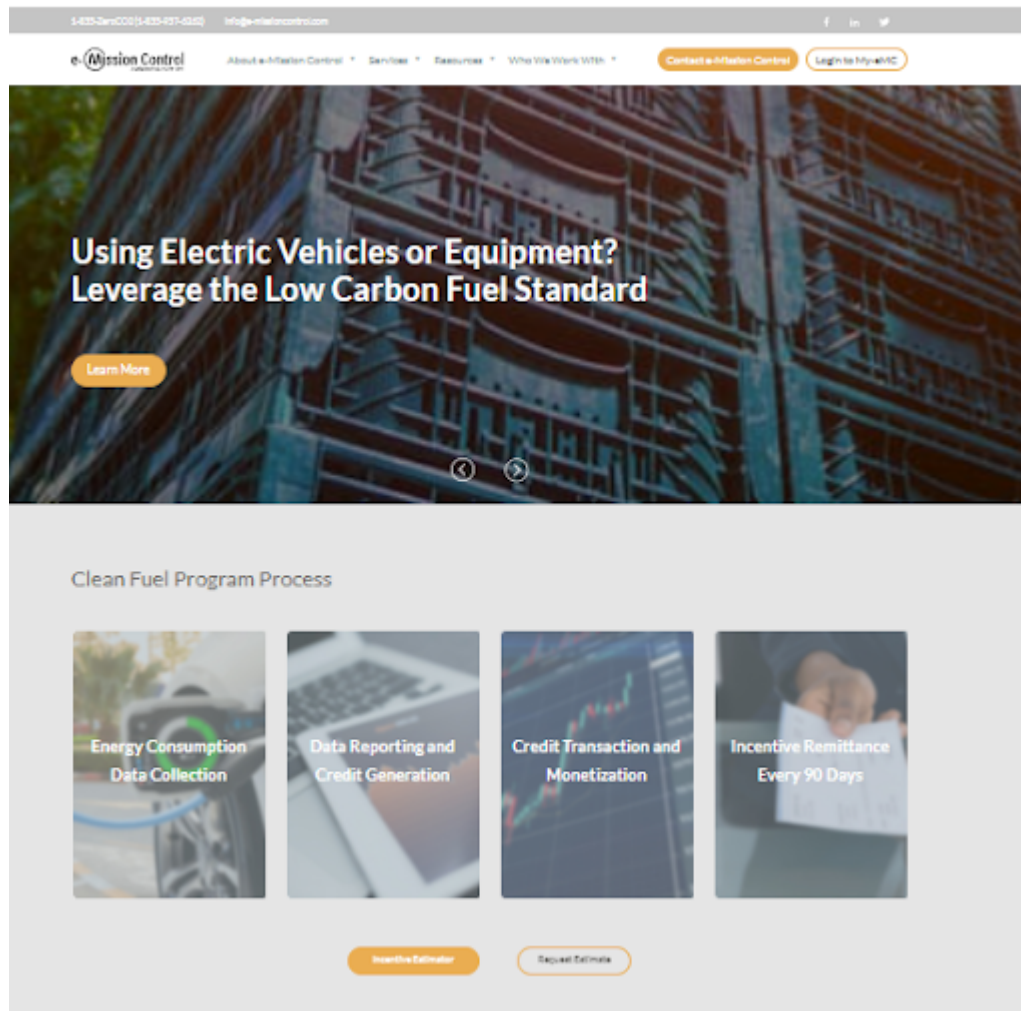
1-833-ZeroCO2 (1-833-937-6262) info@e-missioncontrol.com

e-Mission Control

About e-Mission Control ▾ Services ▾ Resources ▾ Who We Work With ▾ Contact e-Mission Control Login to My-eMC

Using Electric Vehicles or Equipment? Leverage the Low Carbon Fuel Standard

Learn More

Clean Fuel Program Process

Energy Consumption Data Collection

Data Reporting and Credit Generation

Credit Transaction and Monetization

Incentive Remittance Every 90 Days

Incentive Estimator

Request Estimate